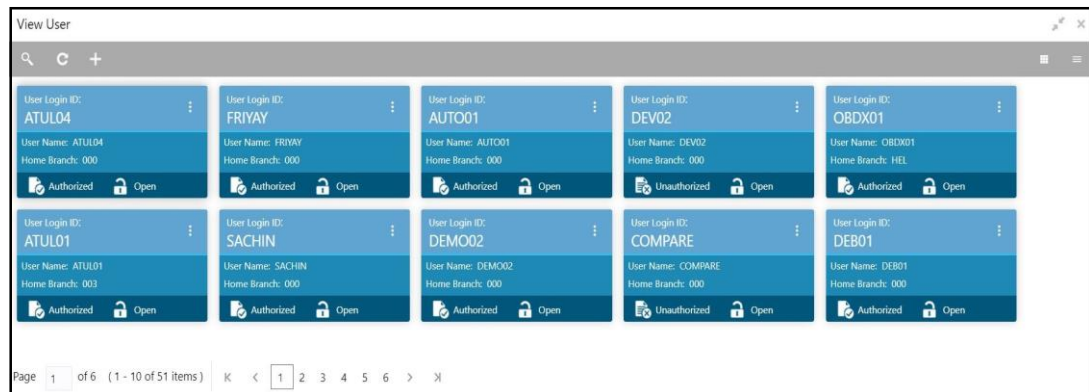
View User

User Login ID:
ATUL04
User Name: ATUL04
Home Branch: 000
Authorized Open

User Login ID:
FRIYAY
User Name: FRIYAY
Home Branch: 000
Authorized Open

User Login ID:
AUTO01
User Name: AUTO01
Home Branch: 000
Authorized Open

User Login ID:
DEV02
User Name: DEV02
Home Branch: 000
Unauthorized Open

User Login ID:
OBDX01
User Name: OBDX01
Home Branch: HEL
Authorized Open

User Login ID:
ATUL01
User Name: ATUL01
Home Branch: 003
Authorized Open

User Login ID:
SACHIN
User Name: SACHIN
Home Branch: 000
Authorized Open

User Login ID:
DEMO02
User Name: DEMO02
Home Branch: 000
Authorized Open

User Login ID:
COMPARE
User Name: COMPARE
Home Branch: 000
Unauthorized Open

User Login ID:
DEB01
User Name: DEB01
Home Branch: 000
Authorized Open

Page 1 of 6 (1 - 10 of 51 items) K < 1 2 3 4 5 6 > >|